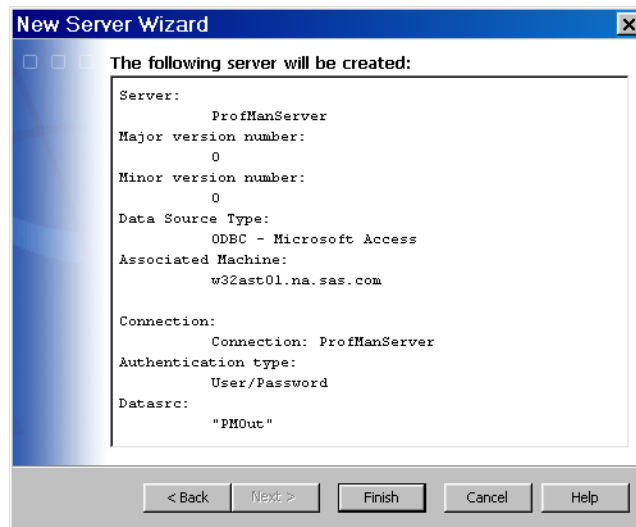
New Server Wizard

The following server will be created:

Server:
ProfManServer
Major version number:
0
Minor version number:
0
Data Source Type:
ODBC - Microsoft Access
Associated Machine:
w32ast01.na.sas.com

Connection:
Connection: ProfManServer
Authentication type:
User/Password
Datasrc:
"PMOut"

< Back | Next > | Finish | Cancel | Help